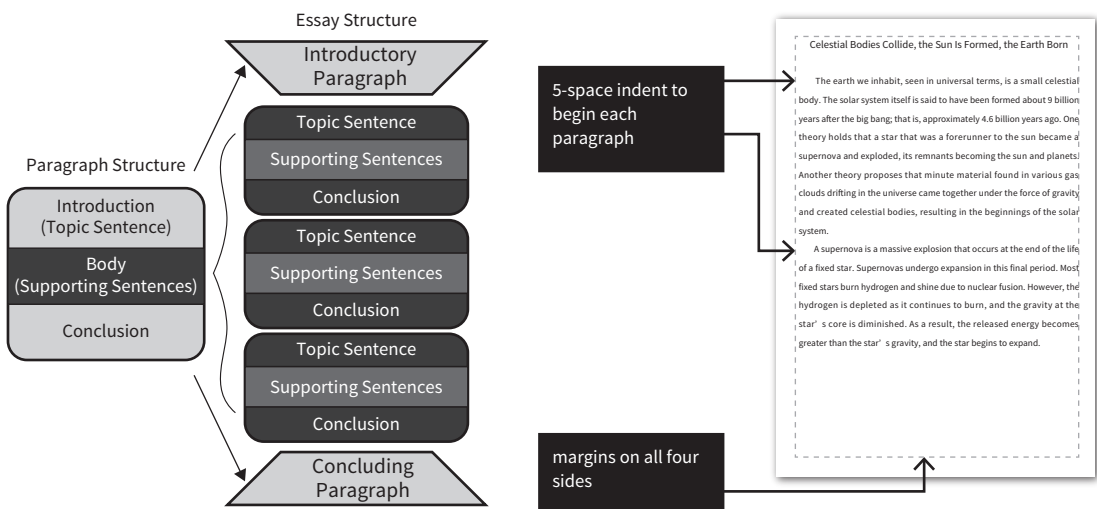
Essay Structure

Introductory Paragraph

Topic Sentence
Supporting Sentences
Conclusion

Topic Sentence
Supporting Sentences
Conclusion

Topic Sentence
Supporting Sentences
Conclusion

Concluding Paragraph

Paragraph Structure

Introduction (Topic Sentence)
Body (Supporting Sentences)
Conclusion

5-space indent to begin each paragraph

margins on all four sides

Celestial Bodies Collide, the Sun Is Formed, the Earth Born

The earth we inhabit, seen in universal terms, is a small celestial body. The solar system itself is said to have been formed about 9 billion years after the big bang; that is, approximately 4.6 billion years ago. One theory holds that a star that was a forerunner to the sun became a supernova and exploded, its remnants becoming the sun and planets. Another theory proposes that minute material found in various gas clouds drifting in the universe came together under the force of gravity and created celestial bodies, resulting in the beginnings of the solar system.

A supernova is a massive explosion that occurs at the end of the life of a fixed star. Supernovas undergo expansion in this final period. Most fixed stars burn hydrogen and shine due to nuclear fusion. However, the hydrogen is depleted as it continues to burn, and the gravity at the star's core is diminished. As a result, the released energy becomes greater than the star's gravity, and the star begins to expand.